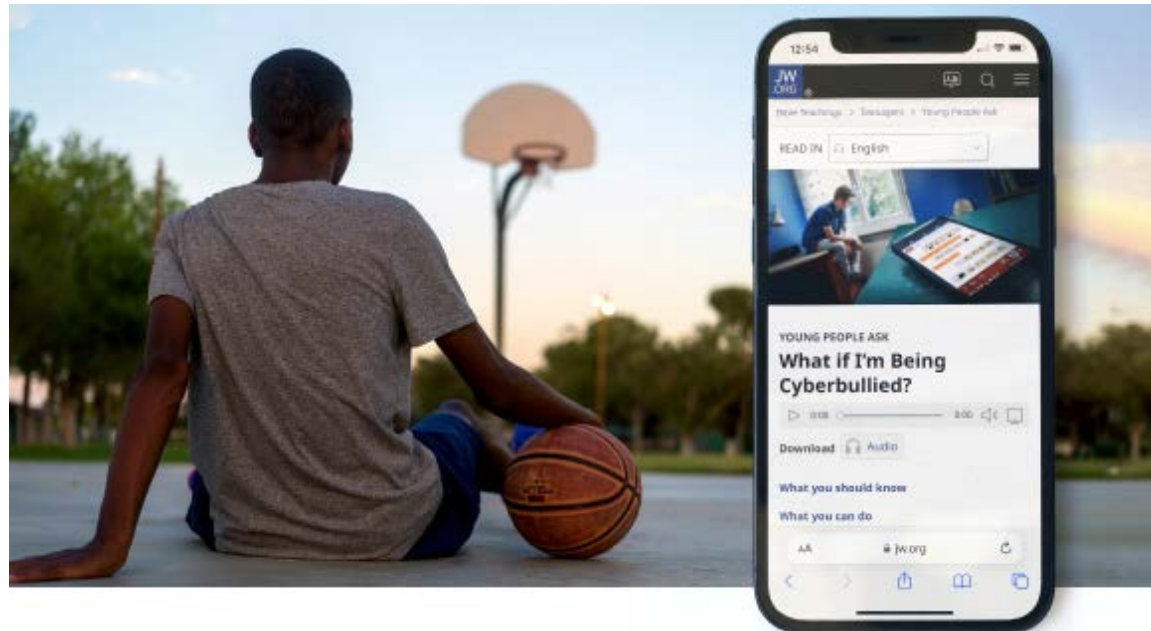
12:54

JW.ORG

Bible Teachings > Teenagers > Young People Ask

READ IN English

YOUNG PEOPLE ASK

What if I'm Being Cyberbullied?

0:00 0:00

Download Audio

What you should know

What you can do

AA jw.org